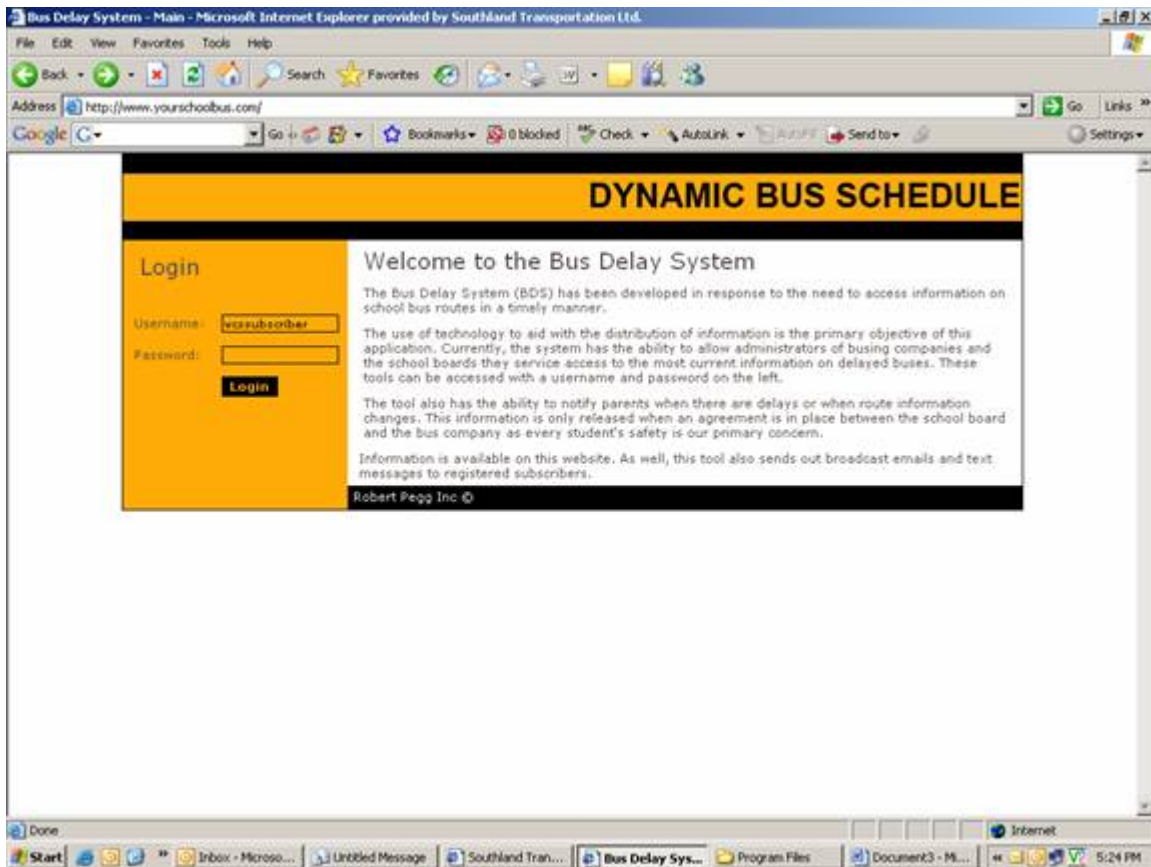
Bus Delay System - Main - Microsoft Internet Explorer provided by Southland Transportation Ltd.

File Edit View Favorites Tools Help

Back Search Favorites

Address http://www.yourschoolbus.com/ Go Links

Google G- Go Bookmarks 0 blocked Check AutoLink AutoFill Send to Settings

DYNAMIC BUS SCHEDULE

Login

Username: wcssubscriber

Password:

Login

Welcome to the Bus Delay System

The Bus Delay System (BDS) has been developed in response to the need to access information on school bus routes in a timely manner.

The use of technology to aid with the distribution of information is the primary objective of this application. Currently, the system has the ability to allow administrators of busing companies and the school boards they service access to the most current information on delayed buses. These tools can be accessed with a username and password on the left.

The tool also has the ability to notify parents when there are delays or when route information changes. This information is only released when an agreement is in place between the school board and the bus company as every student's safety is our primary concern.

Information is available on this website. As well, this tool also sends out broadcast emails and text messages to registered subscribers.

Robert Pegg Inc ©

Done

Internet

Start Inbox - Microso... Untitled Message Southland Tran... Bus Delay Sys... Program Files Document3 - Mi... 5:24 PM